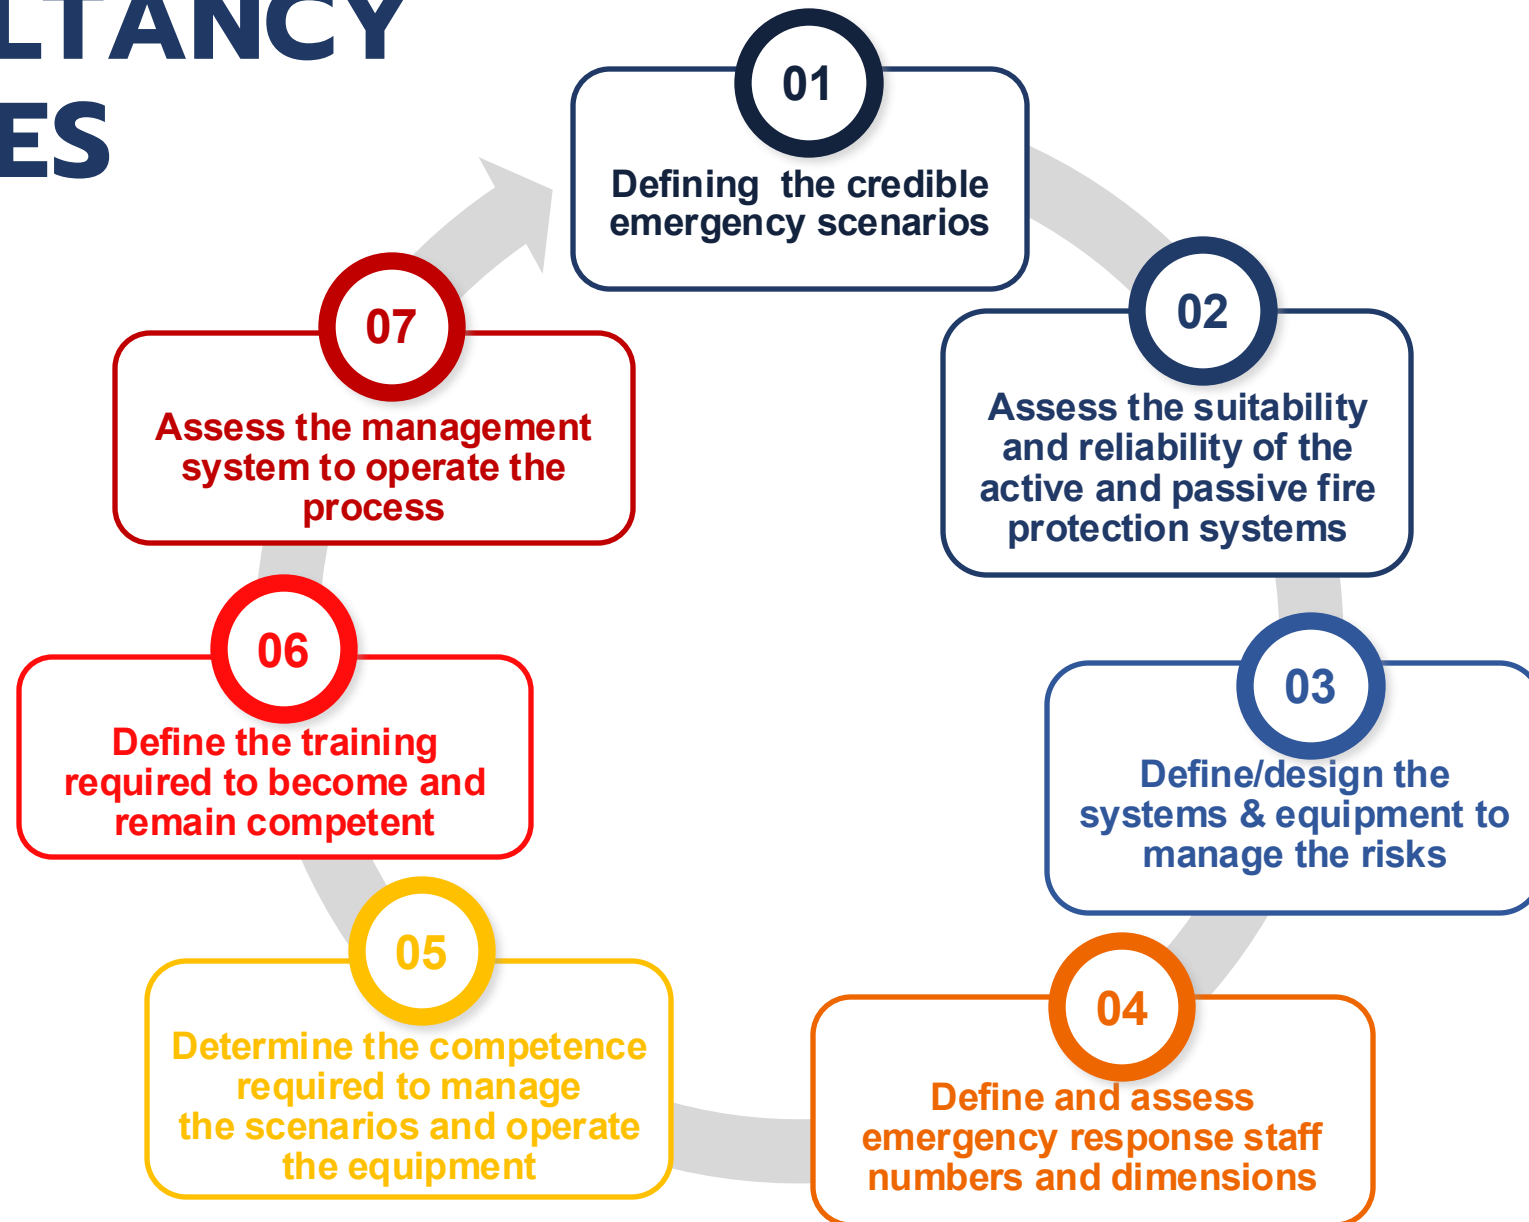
LTANCY
ES

01
Defining the credible emergency scenarios

02
Assess the suitability and reliability of the active and passive fire protection systems

03
Define/design the systems & equipment to manage the risks

04
Define and assess emergency response staff numbers and dimensions

05
Determine the competence required to manage the scenarios and operate the equipment

06
Define the training required to become and remain competent

07
Assess the management system to operate the process